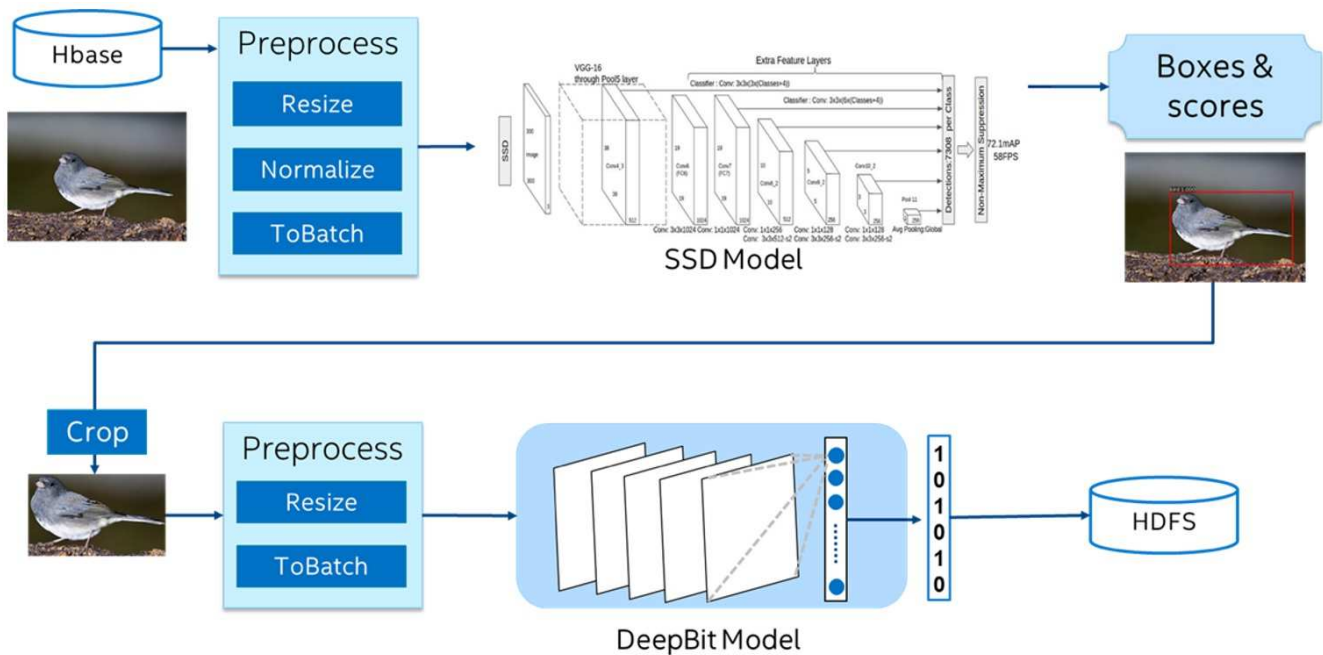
Hbase

Preprocess

Resize

Normalize

ToBatch

Extra Feature Layers

VGG-16 through Pool5 layer

Classifier : Conv: 3x3x(3x(Classes+4))

Classifier : Conv: 3x3x(6x(Classes+4))

SSD

300

Image

300

3

38

Conv4_3

38

512

19

Conv6 (FC6)

19

1024

19

Conv7 (FC7)

19

1024

10

Conv8_2

10

512

5

Conv9_2

5

256

Conv10_2

3

3

256

Pool 11

256

Detections:7308 per Class

Non-Maximum Suppression

72.1mAP 58FPS

Conv: 3x3x1024

Conv: 1x1x1024

Conv: 1x1x256 Conv: 3x3x512-s2

Conv: 1x1x128 Conv: 3x3x256-s2

Conv: 1x1x128 Conv: 3x3x256-s2

Avg Pooling Global

SSD Model

Boxes & scores

Crop

Preprocess

Resize

ToBatch

1
0
1
0
1
0

HDFS

DeepBit Model